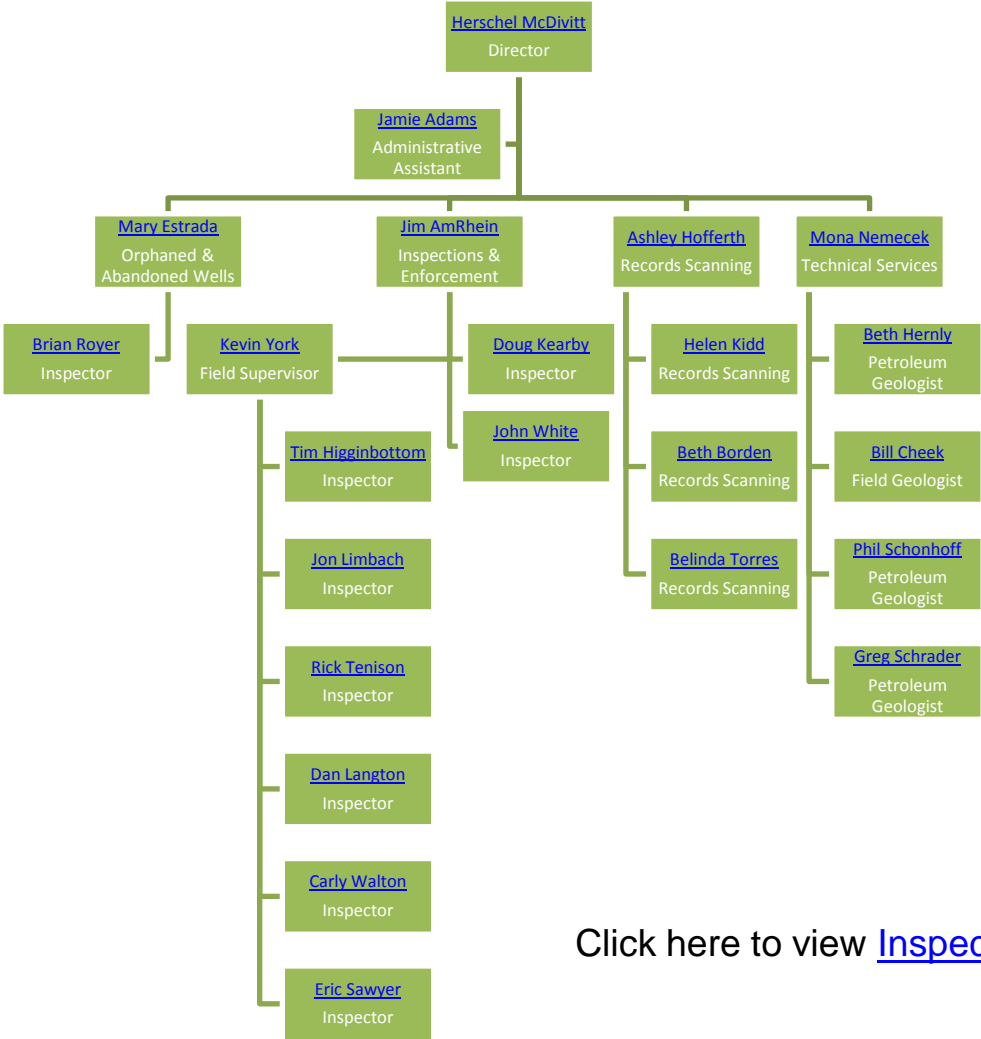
Herschel McDivitt
Director

Jamie Adams
Administrative Assistant

Mary Estrada
Orphaned & Abandoned Wells

Jim AmRhein
Inspections & Enforcement

Ashley Hofferth
Records Scanning

Mona Nemecek
Technical Services

Brian Royer
Inspector

Kevin York
Field Supervisor

Doug Kearby
Inspector

John White
Inspector

Tim Higginbottom
Inspector

Jon Limbach
Inspector

Rick Tenison
Inspector

Dan Langton
Inspector

Carly Walton
Inspector

Eric Sawyer
Inspector

Helen Kidd
Records Scanning

Beth Borden
Records Scanning

Belinda Torres
Records Scanning

Beth Hernly
Petroleum Geologist

Bill Cheek
Field Geologist

Phil Schonhoff
Petroleum Geologist

Greg Schrader
Petroleum Geologist

Click here to view Inspec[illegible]